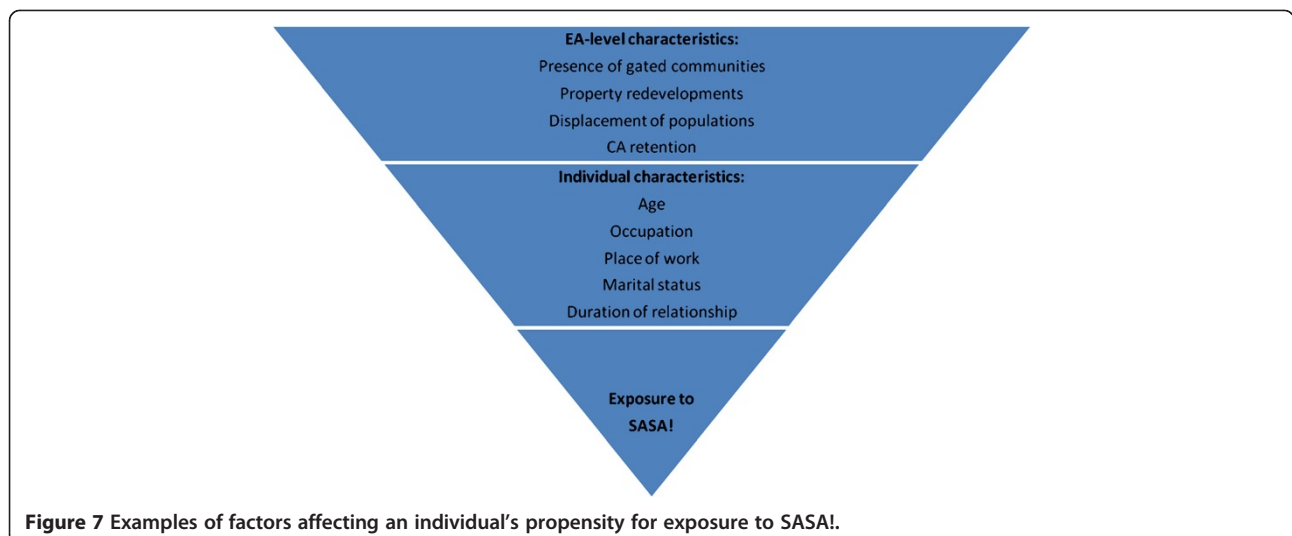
EA-level characteristics:
Presence of gated communities
Property redevelopments
Displacement of populations
CA retention

Individual characteristics:
Age
Occupation
Place of work
Marital status
Duration of relationship

Exposure to SASA!

Figure 7 Examples of factors affecting an individual's propensity for exposure to SASA!.